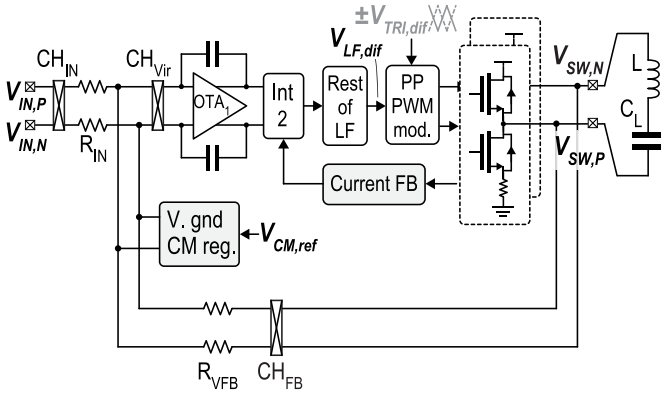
CH$_{IN}$
CH$_{Vir}$
$\pm V_{TRI,dif}$
$V_{LF,dif}$
$V_{IN,P}$
$V_{IN,N}$
R$_{IN}$
OTA$_1$
Int 2
Rest of LF
PP PWM mod.
$V_{SW,N}$
L
C$_L$
$V_{SW,P}$
Current FB
V. gnd CM reg.
$V_{CM,ref}$
R$_{VFB}$
CH$_{FB}$